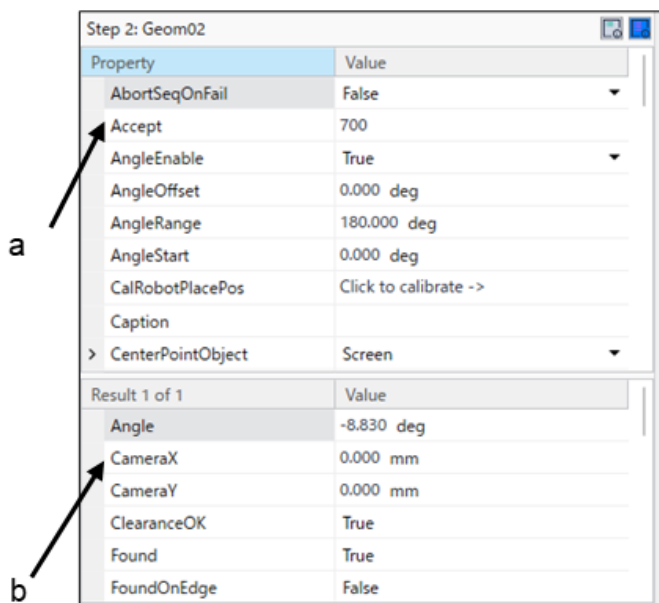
Step 2: Geom02

| Property | Value |
|---|---|
| AbortSeqOnFail | False |
| Accept | 700 |
| AngleEnable | True |
| AngleOffset | 0.000 deg |
| AngleRange | 180.000 deg |
| AngleStart | 0.000 deg |
| CalRobotPlacePos | Click to calibrate -> |
| Caption | |
| > CenterPointObject | Screen |

| Result 1 of 1 | Value |
|---|---|
| Angle | -8.830 deg |
| CameraX | 0.000 mm |
| CameraY | 0.000 mm |
| ClearanceOK | True |
| Found | True |
| FoundOnEdge | False |

a

b